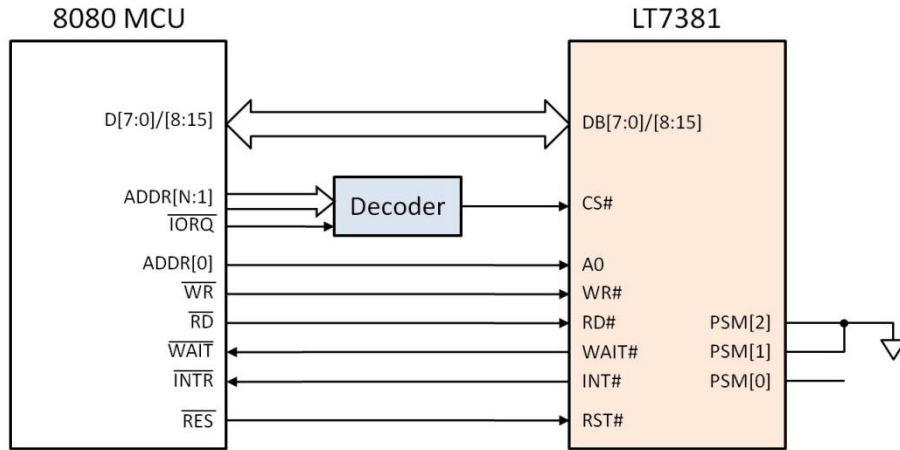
8080 MCU

LT7381

D[7:0]/[8:15]

DB[7:0]/[8:15]

ADDR[N:1]

$\overline{IORQ}$

Decoder

CS#

ADDR[0]

A0

$\overline{WR}$

WR#

$\overline{RD}$

RD#

PSM[2]

$\overline{WAIT}$

WAIT#

PSM[1]

$\overline{INTR}$

INT#

PSM[0]

$\overline{RES}$

RST#